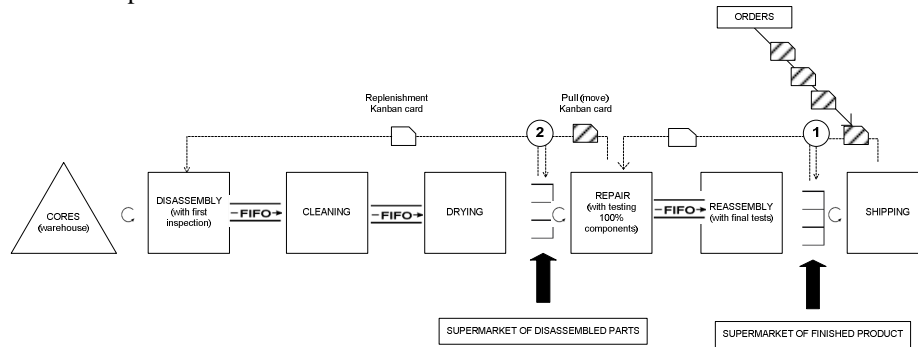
ORDERS

Replenishment Kanban card

Pull (move) Kanban card

2

1

CORES (warehouse)

DISASSEMBLY (with first inspection)

FIFO

CLEANING

FIFO

DRYING

REPAIR (with testing 100% components)

FIFO

REASSEMBLY (with final tests)

SHIPPING

SUPERMARKET OF DISASSEMBLED PARTS

SUPERMARKET OF FINISHED PRODUCT